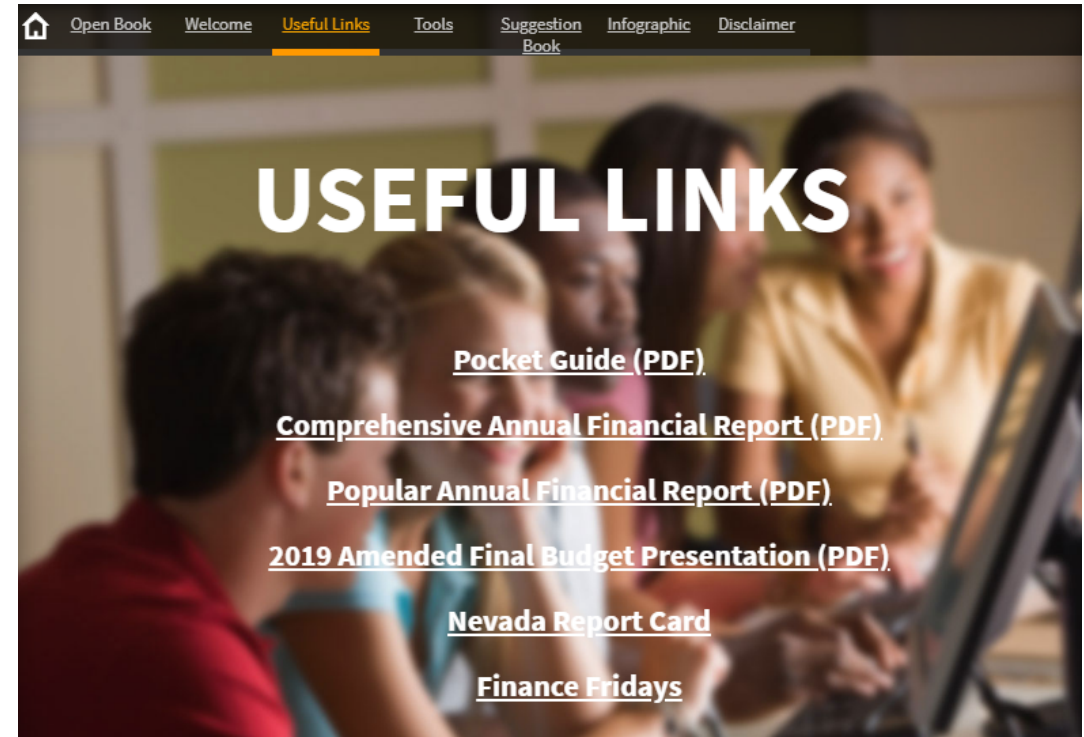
Open Book Welcome Useful Links Tools Suggestion Book Infographic Disclaimer

USEFUL LINKS

Pocket Guide (PDF)

Comprehensive Annual Financial Report (PDF)

Popular Annual Financial Report (PDF)

2019 Amended Final Budget Presentation (PDF)

Nevada Report Card

Finance Fridays